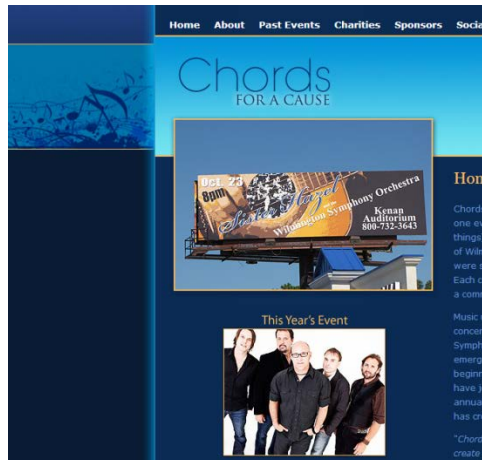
Home About Past Events Charities Sponsors Socia

Chords
FOR A CAUSE

Oct. 23
8pm
Wilmington Symphony Orchestra
Kenan Auditorium
800-732-3643

Hon

Chords
one ev
things
of Wil
were s
Each c
a com

Music
concer
Symph
emerg
beginn
have j
annua
has cr

"Chord
create

This Year's Event